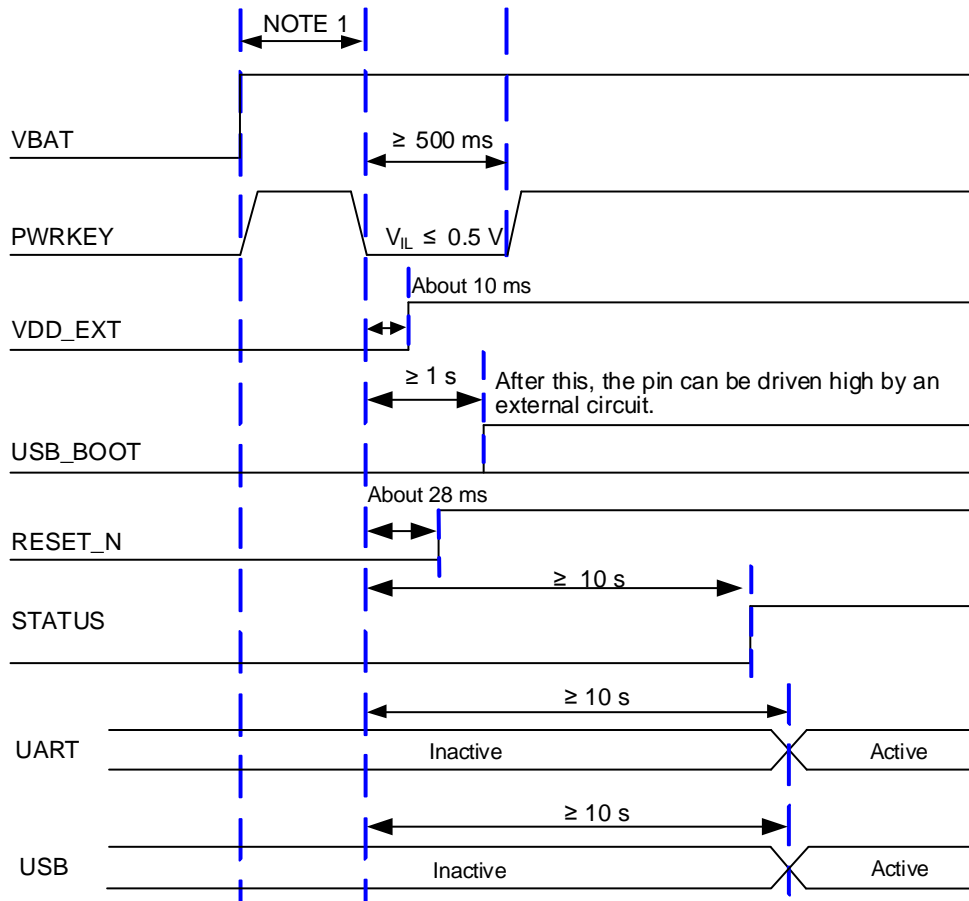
NOTE 1

VBAT

≥ 500 ms

PWRKEY

$V_{IL}$ ≤ 0.5 V

About 10 ms

VDD_EXT

≥ 1 s

After this, the pin can be driven high by an external circuit.

USB_BOOT

About 28 ms

RESET_N

≥ 10 s

STATUS

≥ 10 s

UART

Inactive

Active

≥ 10 s

USB

Inactive

Active